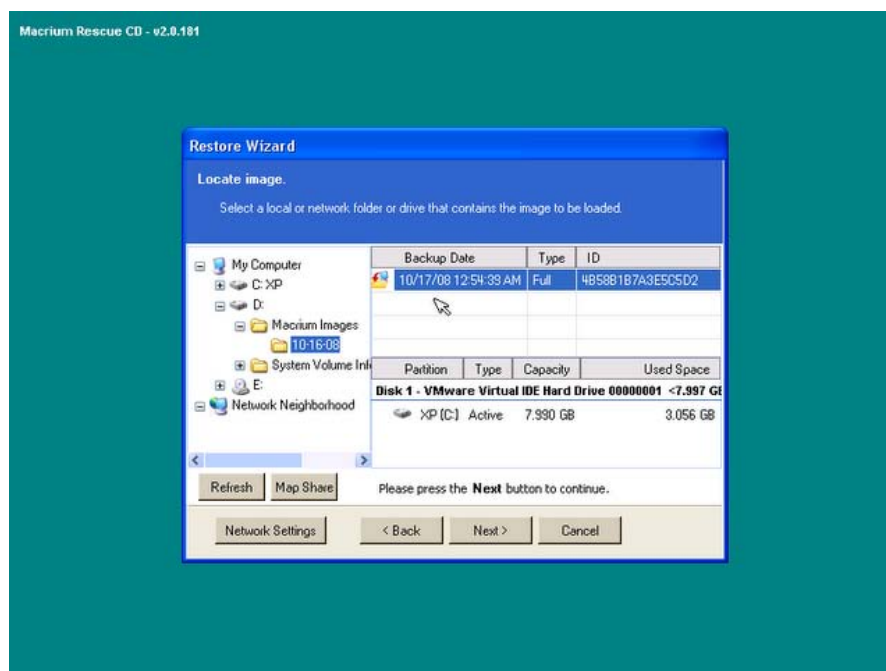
Macrium Rescue CD - v2.0.181

Restore Wizard

Locate image.

Select a local or network folder or drive that contains the image to be loaded.

My Computer
C: XP
D:
Macrium Images
10-16-08
System Volume Inf
E:
Network Neighborhood

| Backup Date | Type | ID |
|---|---|---|
| 10/17/08 12:54:39 AM | Full | 4B58B1B7A3E5C5D2 |

| Partition | Type | Capacity | Used Space |
|---|---|---|---|
| Disk 1 - VMware Virtual IDE Hard Drive 00000001 <7.997 GI | | | |
| XP (C:) | Active | 7.990 GB | 3.056 GB |

Refresh
Map Share

Please press the **Next** button to continue.

Network Settings
< Back
Next >
Cancel